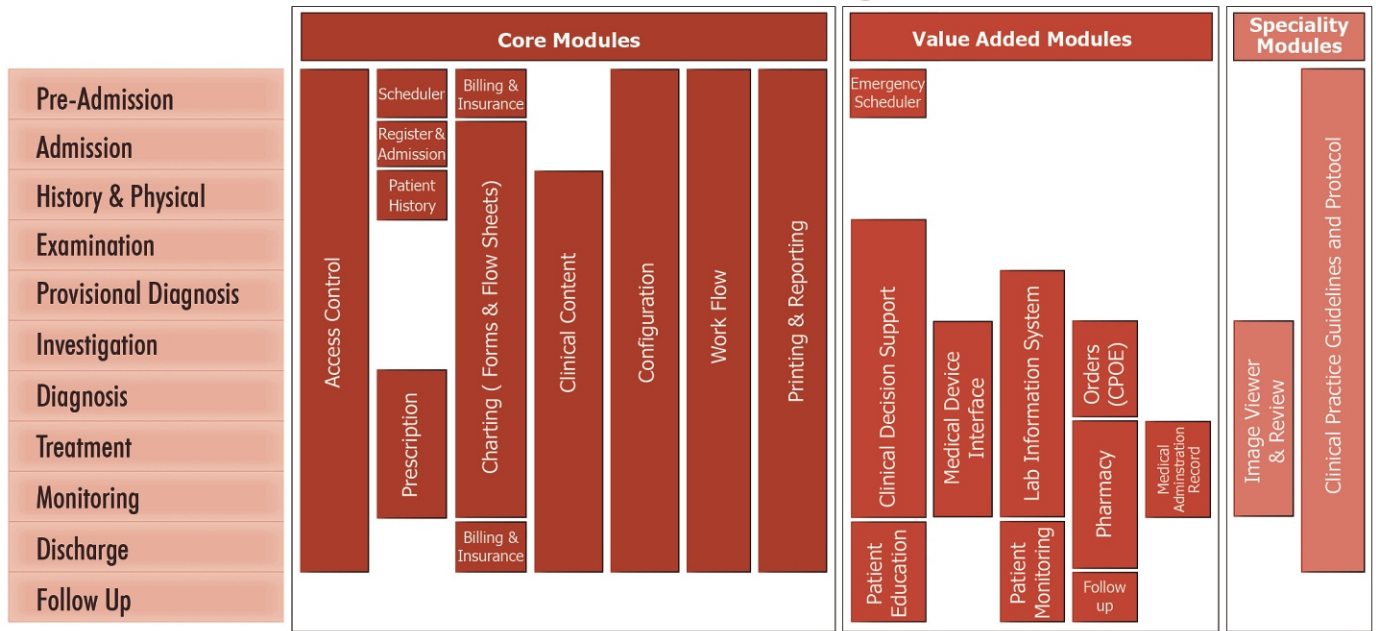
Pre-Admission
Admission
History & Physical
Examination
Provisional Diagnosis
Investigation
Diagnosis
Treatment
Monitoring
Discharge
Follow Up

Core Modules

Access Control
Scheduler
Register & Admission
Patient History
Prescription
Billing & Insurance
Charting ( Forms & Flow Sheets)
Billing & Insurance
Clinical Content
Configuration
Work Flow
Printing & Reporting

Value Added Modules

Emergency Scheduler
Clinical Decision Support
Patient Education
Medical Device Interface
Lab Information System
Patient Monitoring
Orders (CPOE)
Pharmacy
Follow up
Medical Adminstration Record

Speciality Modules

Image Viewer & Review
Clinical Practice Guidelines and Protocol